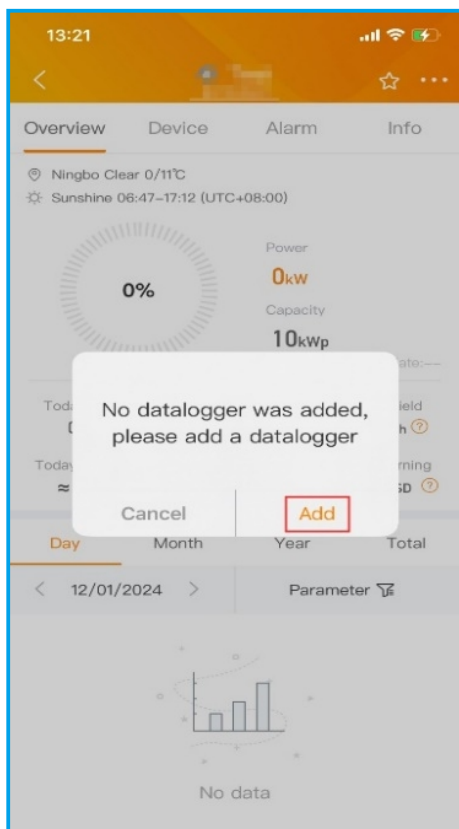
13:21

Overview Device Alarm Info

Ningbo Clear 0/11℃
Sunshine 06:47-17:12 (UTC+08:00)

0%

Power
0kW
Capacity
10kWp

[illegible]ate:--

Tod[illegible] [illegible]ield
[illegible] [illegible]h

Today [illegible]rning
≈ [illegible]SD

No datalogger was added, please add a datalogger

Cancel Add

Day Month Year Total

< 12/01/2024 > Parameter

No data